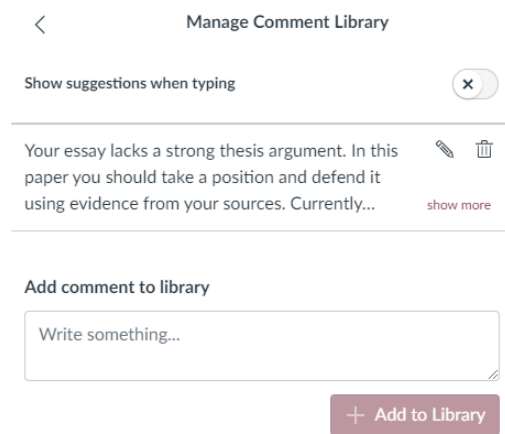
<

Manage Comment Library

Show suggestions when typing

×

Your essay lacks a strong thesis argument. In this paper you should take a position and defend it using evidence from your sources. Currently...

show more

Add comment to library

Write something...

+ Add to Library